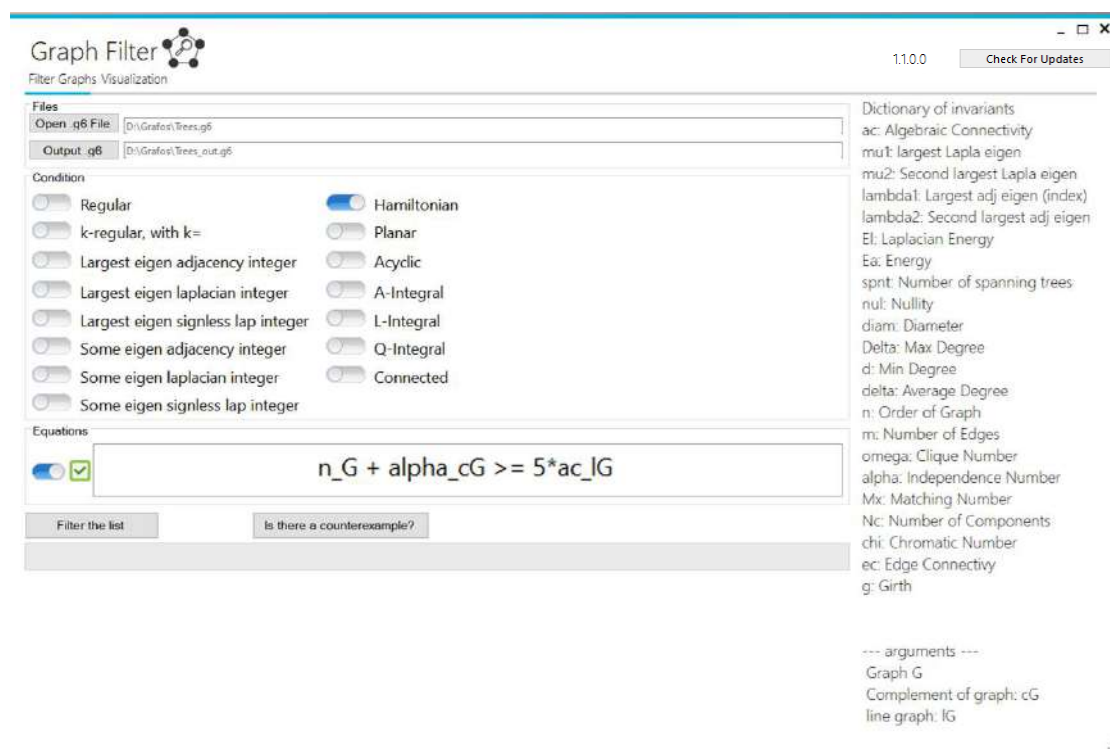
Graph Filter
Filter Graphs Visualization

1.1.0.0
Check For Updates

Files
Open .g6 File D:\Grafos\Trees.g6
Output .g6 D:\Grafos\Trees_out.g6

Condition
Regular
k-regular, with k=
Largest eigen adjacency integer
Largest eigen laplacian integer
Largest eigen signless lap integer
Some eigen adjacency integer
Some eigen laplacian integer
Some eigen signless lap integer

Hamiltonian
Planar
Acyclic
A-Integral
L-Integral
Q-Integral
Connected

Equations
n_G + alpha_cG >= 5*ac_lG

Filter the list
Is there a counterexample?

Dictionary of invariants
ac: Algebraic Connectivity
mu1: largest Lapla eigen
mu2: Second largest Lapla eigen
lambda1: Largest adj eigen (index)
lambda2: Second largest adj eigen
El: Laplacian Energy
Ea: Energy
spnt: Number of spanning trees
nul: Nullity
diam: Diameter
Delta: Max Degree
d: Min Degree
delta: Average Degree
n: Order of Graph
m: Number of Edges
omega: Clique Number
alpha: Independence Number
Mx: Matching Number
Nc: Number of Components
chi: Chromatic Number
ec: Edge Connectivy
g: Girth

--- arguments ---
Graph G
Complement of graph: cG
line graph: lG